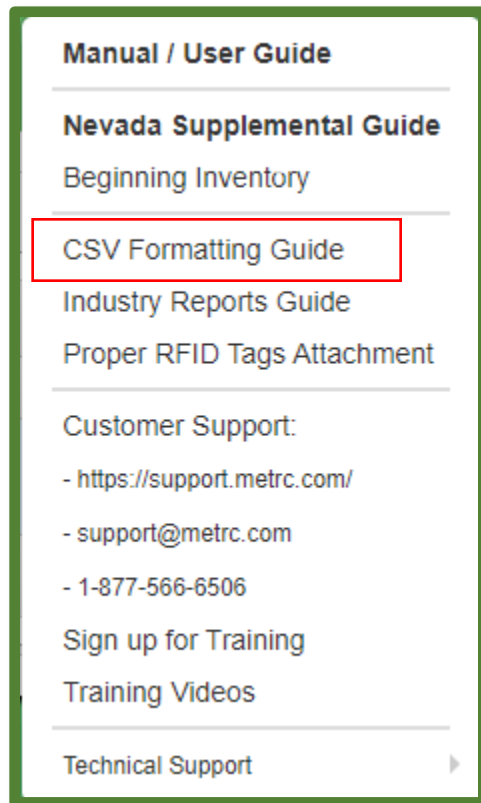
Manual / User Guide

Nevada Supplemental Guide
Beginning Inventory

CSV Formatting Guide
Industry Reports Guide
Proper RFID Tags Attachment

Customer Support:
- https://support.metrc.com/
- support@metrc.com
- 1-877-566-6506
Sign up for Training
Training Videos

Technical Support